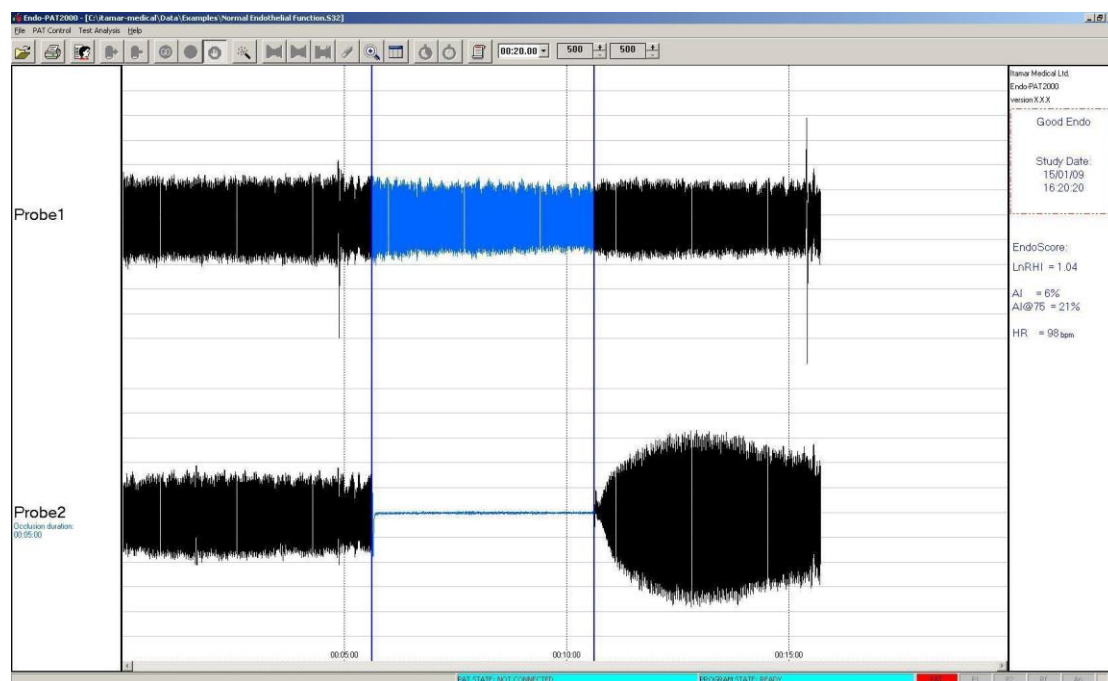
Endo-PAT2000 - [C:\itamar-medical\Data\Examples\Normal Endothelial Function.S32]
File PAT Control Test Analysis Help
00:20.00 500 500

Itamar Medical Ltd,
Endo-PAT2000
version X.X.X

Good Endo

Study Date:
15/01/09
16:20:20

EndoScore:
LnRHI = 1.04

AI = 6%
AI@75 = 21%

HR = 98 bpm

Probe1

Probe2
Occlusion duration:
00:05:00

00:05:00
00:10:00
00:15:00

PAT STATE: NOT CONNECTED
PROGRAM STATE: READY